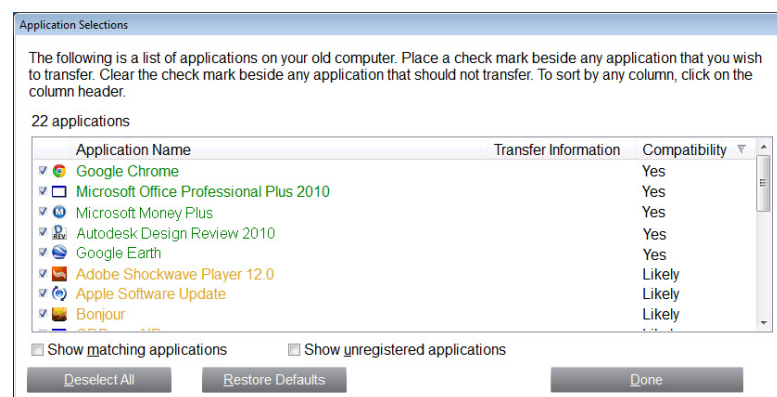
Application Selections

The following is a list of applications on your old computer. Place a check mark beside any application that you wish to transfer. Clear the check mark beside any application that should not transfer. To sort by any column, click on the column header.

22 applications

| Application Name | Transfer Information | Compatibility |
|---|---|---|
| Google Chrome | | Yes |
| Microsoft Office Professional Plus 2010 | | Yes |
| Microsoft Money Plus | | Yes |
| Autodesk Design Review 2010 | | Yes |
| Google Earth | | Yes |
| Adobe Shockwave Player 12.0 | | Likely |
| Apple Software Update | | Likely |
| Bonjour | | Likely |
| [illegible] | | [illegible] |

Show matching applications
Show unregistered applications

Deselect All
Restore Defaults
Done